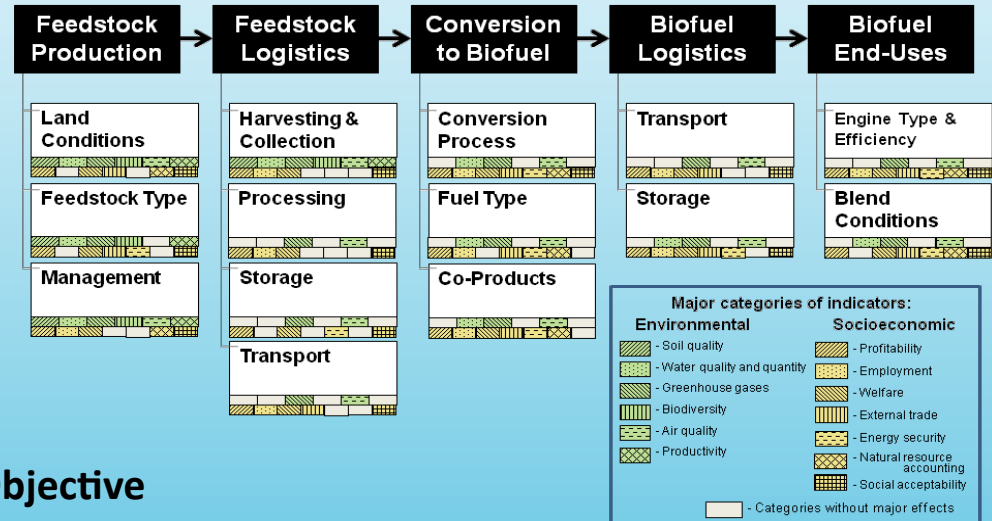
Feedstock Production

Feedstock Logistics

Conversion to Biofuel

Biofuel Logistics

Biofuel End-Uses

Land Conditions

Feedstock Type

Management

Harvesting & Collection

Processing

Storage

Transport

Conversion Process

Fuel Type

Co-Products

Transport

Storage

Engine Type & Efficiency

Blend Conditions

Major categories of indicators:

Environmental

- Soil quality
- Water quality and quantity
- Greenhouse gases
- Biodiversity
- Air quality
- Productivity

Socioeconomic

- Profitability
- Employment
- Welfare
- External trade
- Energy security
- Natural resource accounting
- Social acceptability

- Categories without major effects

bjective